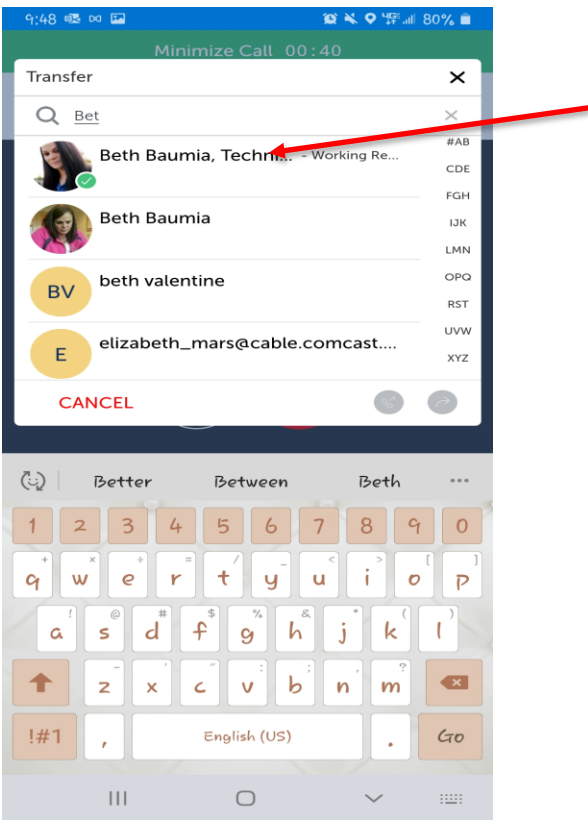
9:48 80%

Minimize Call 00:40

Transfer

Bet

Beth Baumia, Techni... - Working Re...

Beth Baumia

BV beth valentine

E elizabeth_mars@cable.comcast....

#AB
CDE
FGH
IJK
LMN
OPQ
RST
UVW
XYZ

CANCEL

Better Between Beth ···

1 2 3 4 5 6 7 8 9 0

q w e r t y u i o p

a s d f g h j k l

z x c v b n m

!#1 , English (US) . Go